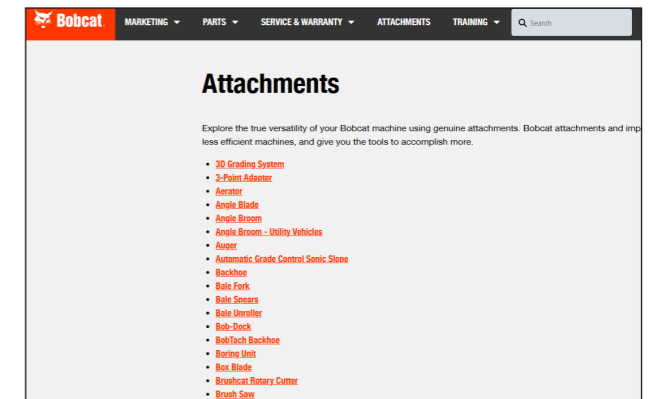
Bobcat MARKETING PARTS SERVICE & WARRANTY ATTACHMENTS TRAINING Search

Attachments

Explore the true versatility of your Bobcat machine using genuine attachments. Bobcat attachments and imp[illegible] less efficient machines, and give you the tools to accomplish more.

- 3D Grading System
- 3-Point Adapter
- Aerator
- Angle Blade
- Angle Broom
- Angle Broom - Utility Vehicles
- Auger
- Automatic Grade Control Sonic Slope
- Backhoe
- Bale Fork
- Bale Spears
- Bale Unroller
- Bob-Dock
- BobTach Backhoe
- Boring Unit
- Box Blade
- Brushcat Rotary Cutter
- Brush Saw